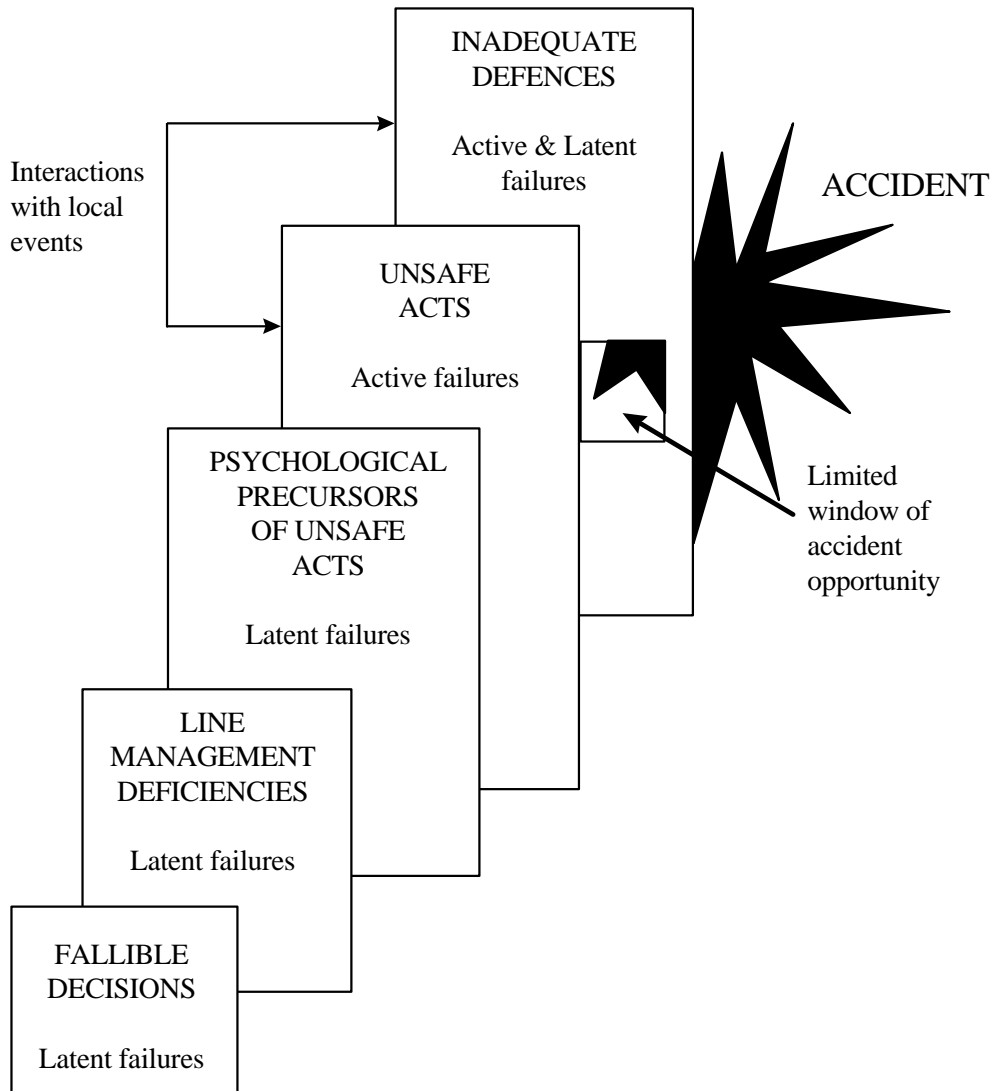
INADEQUATE DEFENCES

Active & Latent failures

Interactions with local events

ACCIDENT

UNSAFE ACTS

Active failures

PSYCHOLOGICAL PRECURSORS OF UNSAFE ACTS

Latent failures

Limited window of accident opportunity

LINE MANAGEMENT DEFICIENCIES

Latent failures

FALLIBLE DECISIONS

Latent failures